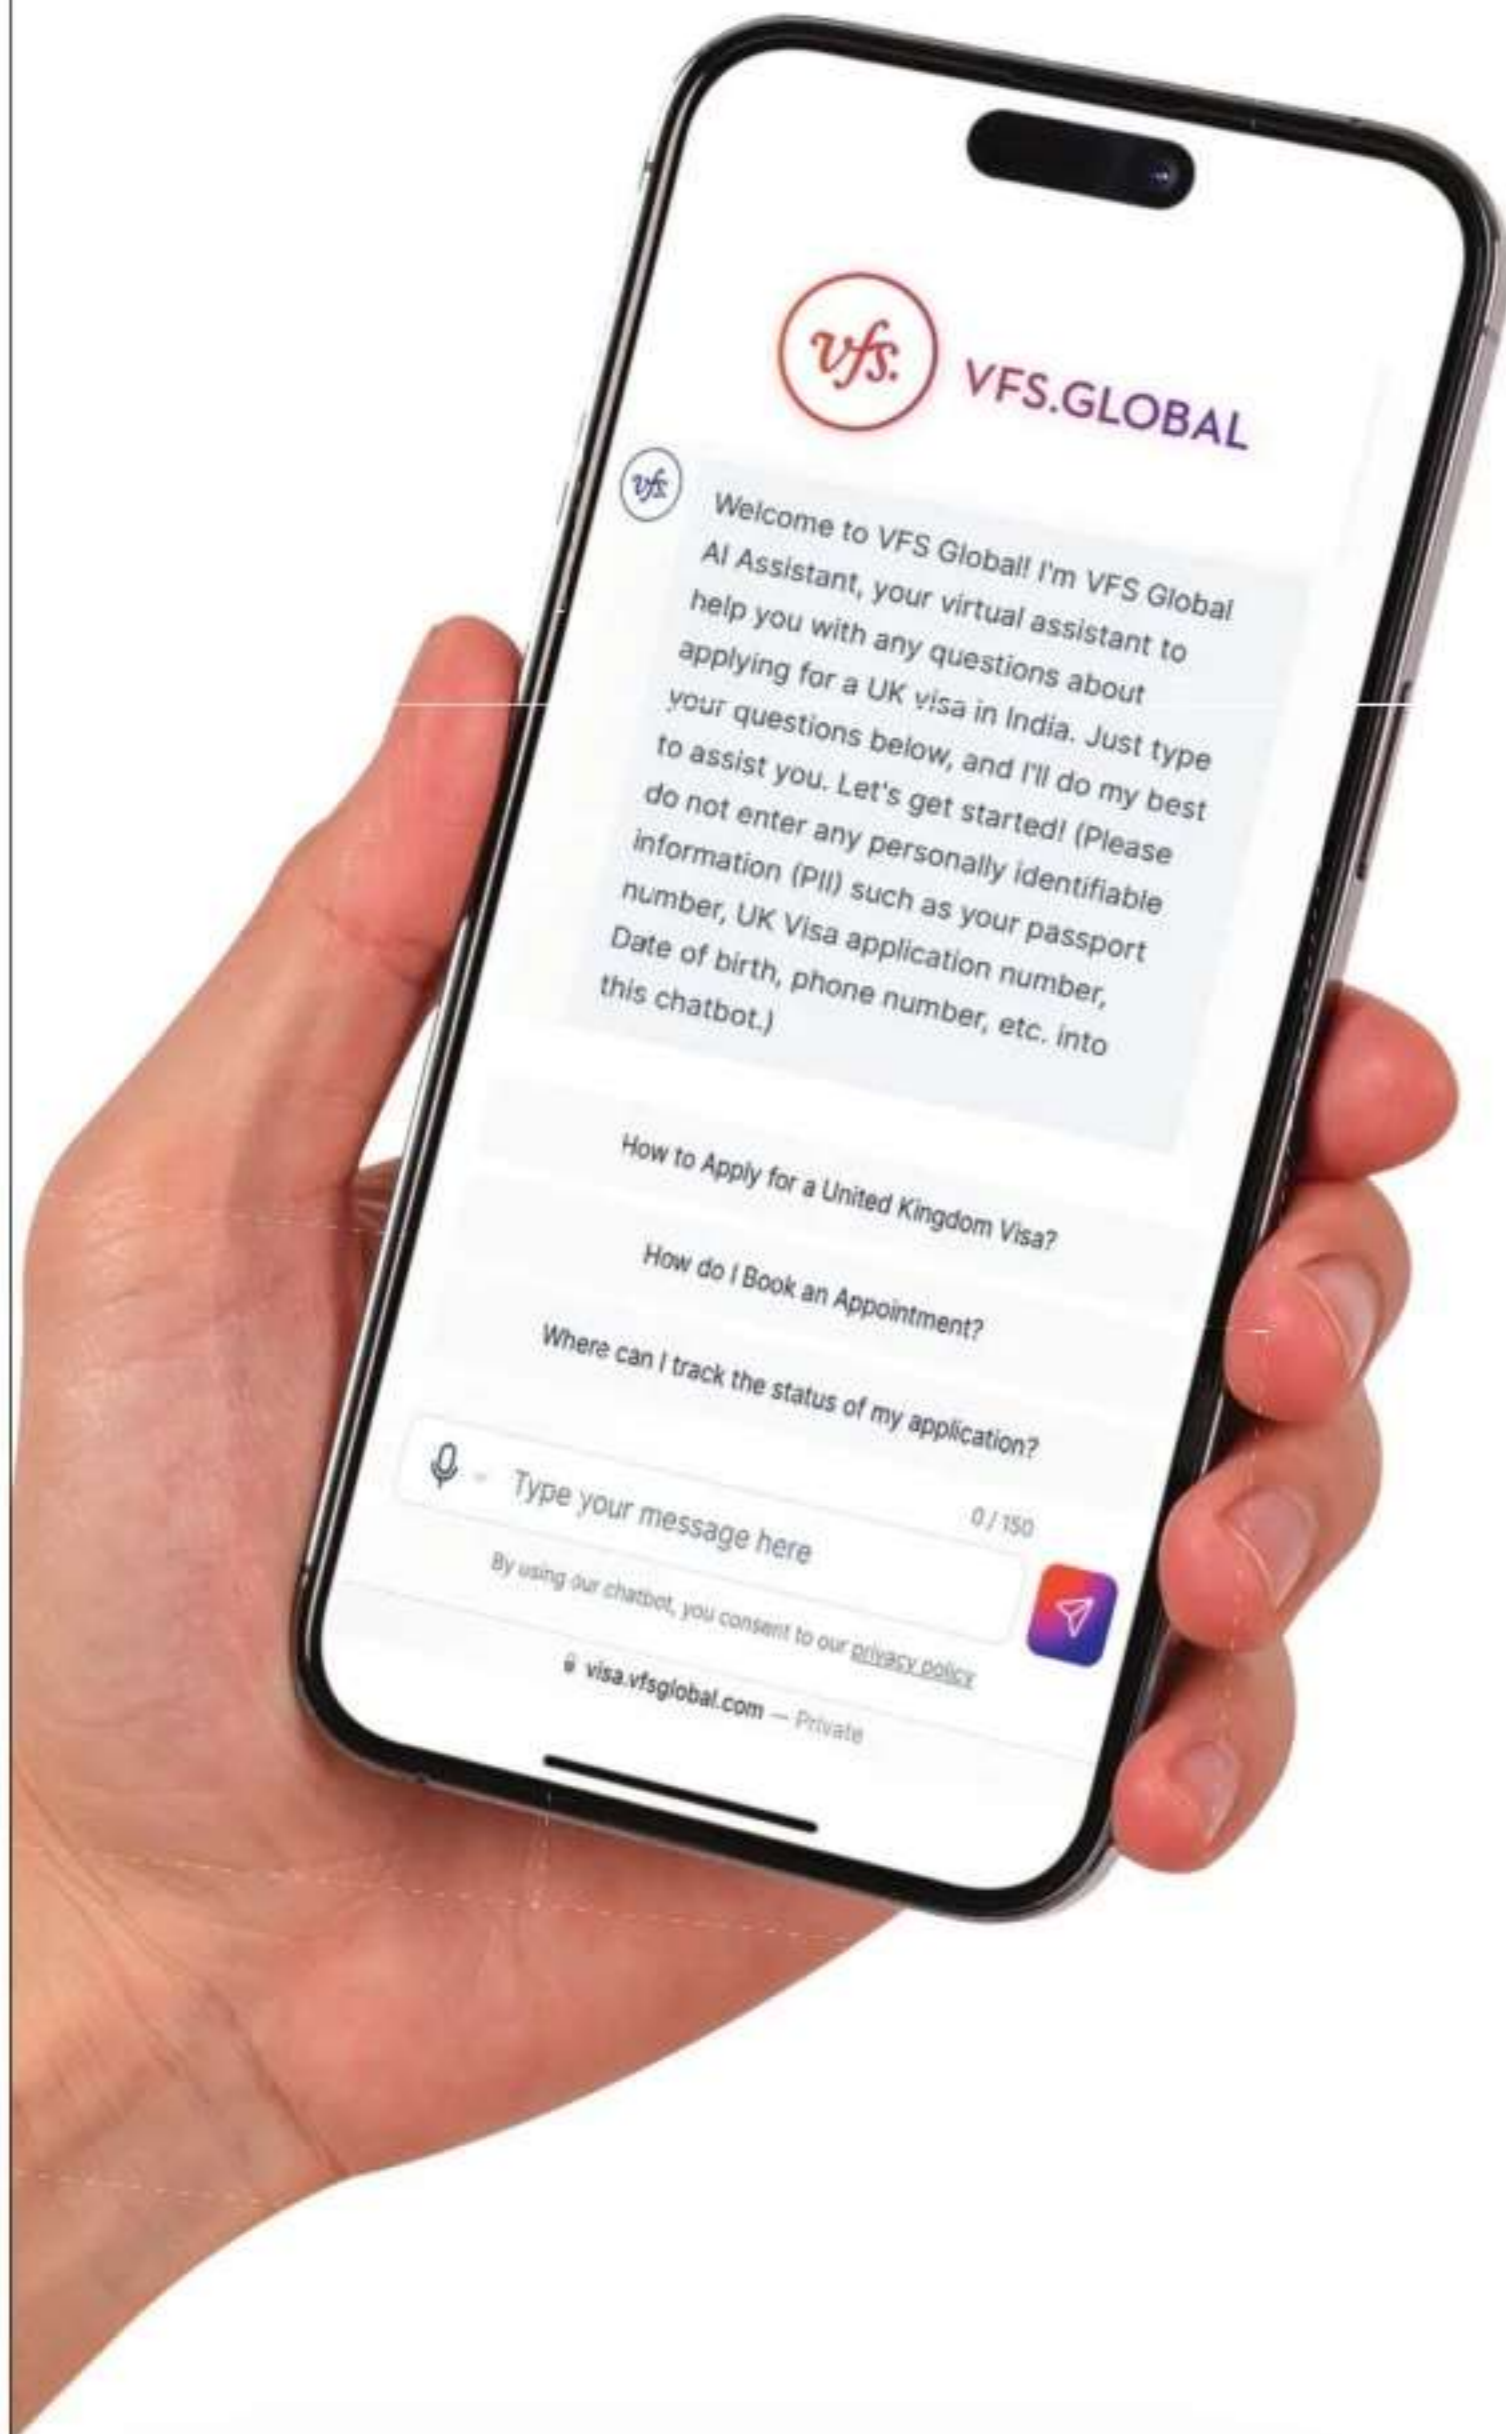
vfs. VFS.GLOBAL

vfs.

Welcome to VFS Global! I'm VFS Global AI Assistant, your virtual assistant to help you with any questions about applying for a UK visa in India. Just type your questions below, and I'll do my best to assist you. Let's get started! (Please do not enter any personally identifiable information (PII) such as your passport number, UK Visa application number, Date of birth, phone number, etc. into this chatbot.)

How to Apply for a United Kingdom Visa?

How do I Book an Appointment?

Where can I track the status of my application?

Type your message here

0 / 150

By using our chatbot, you consent to our privacy policy

visa.vfsglobal.com — Private